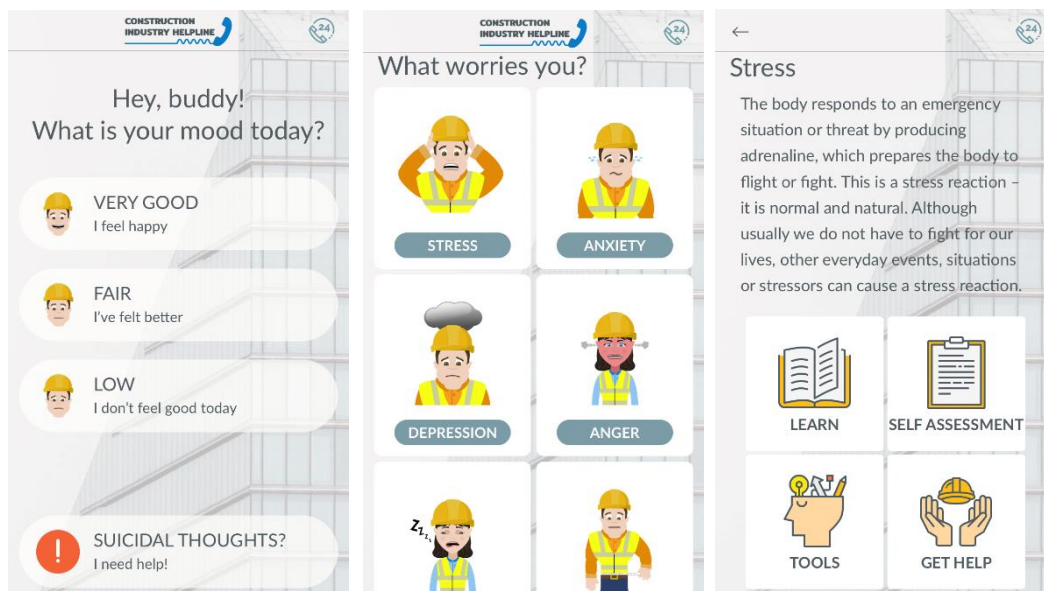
CONSTRUCTION INDUSTRY HELPLINE

24

Hey, buddy!
What is your mood today?

VERY GOOD
I feel happy

FAIR
I've felt better

LOW
I don't feel good today

!

SUICIDAL THOUGHTS?
I need help!

CONSTRUCTION INDUSTRY HELPLINE

24

What worries you?

STRESS

ANXIETY

DEPRESSION

ANGER

Z z z

←

24

Stress

The body responds to an emergency situation or threat by producing adrenaline, which prepares the body to flight or fight. This is a stress reaction – it is normal and natural. Although usually we do not have to fight for our lives, other everyday events, situations or stressors can cause a stress reaction.

LEARN

SELF ASSESSMENT

TOOLS

GET HELP